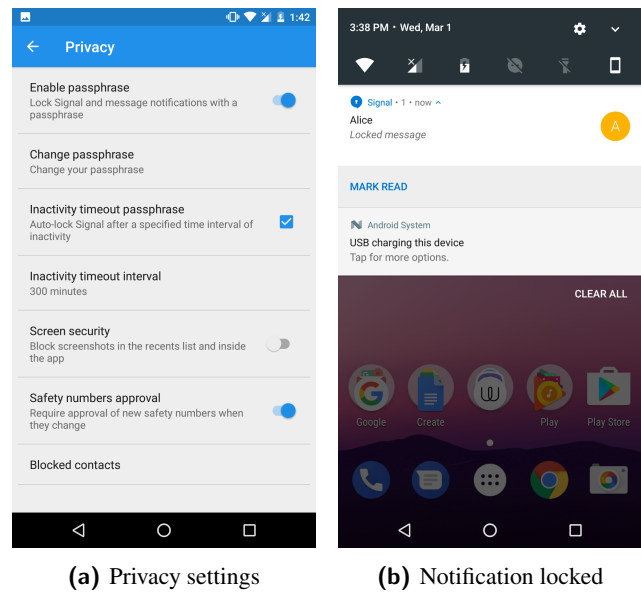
1:42

Privacy

Enable passphrase
Lock Signal and message notifications with a passphrase

Change passphrase
Change your passphrase

Inactivity timeout passphrase
Auto-lock Signal after a specified time interval of inactivity

Inactivity timeout interval
300 minutes

Screen security
Block screenshots in the recents list and inside the app

Safety numbers approval
Require approval of new safety numbers when they change

Blocked contacts

(a) Privacy settings

3:38 PM • Wed, Mar 1

Signal • 1 • now
Alice
Locked message
A

MARK READ

Android System
USB charging this device
Tap for more options.

CLEAR ALL

Google
Create
Play
Play Store

(b) Notification locked